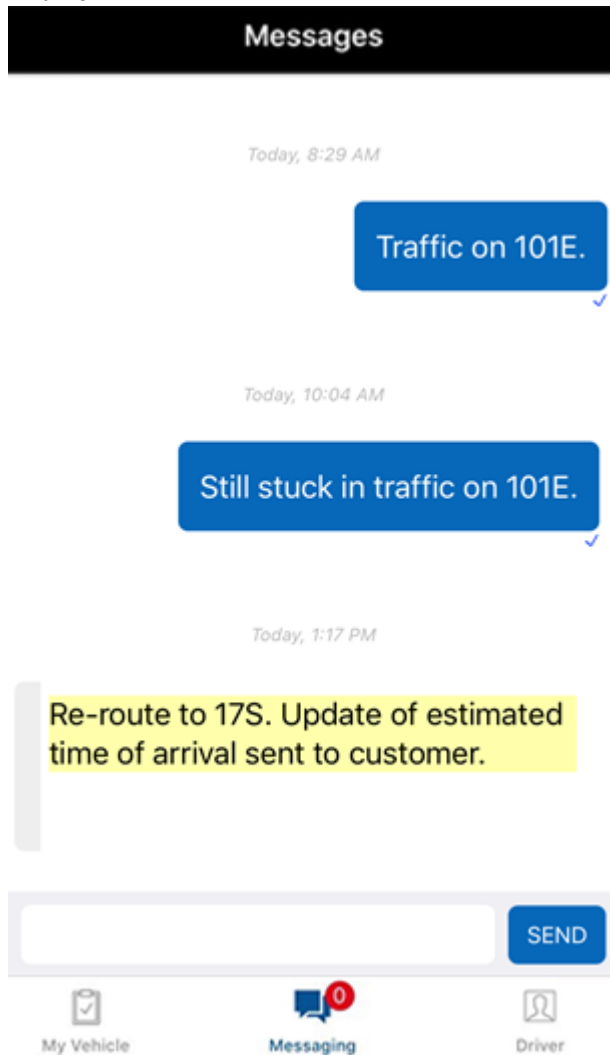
Messages

Today, 8:29 AM

Traffic on 101E.

Today, 10:04 AM

Still stuck in traffic on 101E.

Today, 1:17 PM

Re-route to 17S. Update of estimated time of arrival sent to customer.

SEND

My Vehicle

0

Messaging

Driver